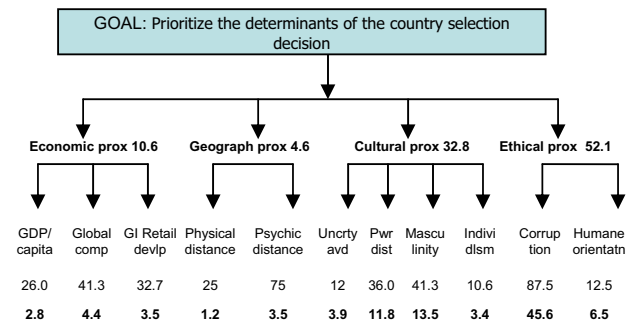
GOAL: Prioritize the determinants of the country selection decision

Economic prox 10.6

Geograph prox 4.6

Cultural prox 32.8

Ethical prox 52.1

| GDP/ capita | Global comp | GI Retail devlp | Physical distance | Psychic distance | Uncrty avd | Pwr dist | Masculinity | Indivi dlsm | Corruption | Humane orientatn |
|---|---|---|---|---|---|---|---|---|---|---|
| 26.0 | 41.3 | 32.7 | 25 | 75 | 12 | 36.0 | 41.3 | 10.6 | 87.5 | 12.5 |
| **2.8** | **4.4** | **3.5** | **1.2** | **3.5** | **3.9** | **11.8** | **13.5** | **3.4** | **45.6** | **6.5** |